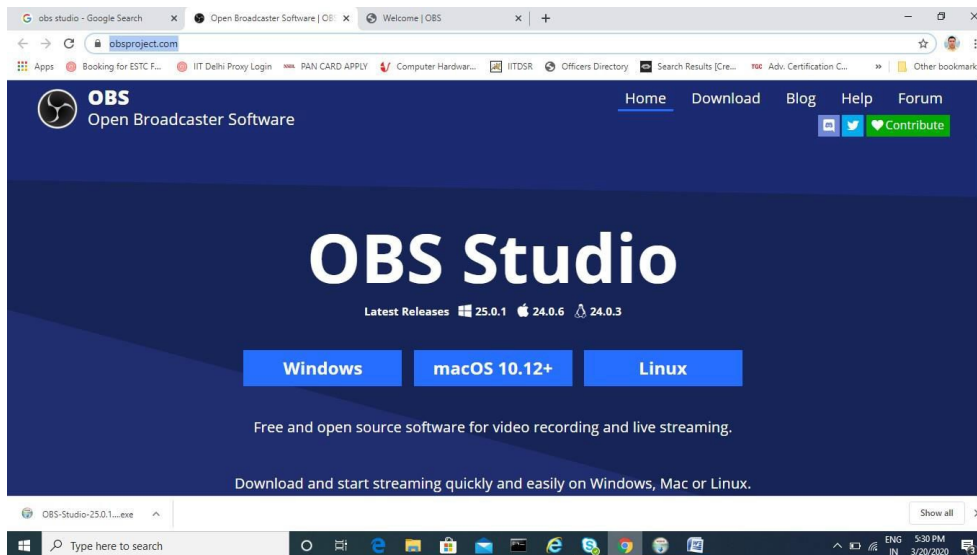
G obs studio - Google Search ×
Open Broadcaster Software | OB ×
Welcome | OBS ×
+

obsproject.com

Apps Booking for ESTC F... IIT Delhi Proxy Login PAN CARD APPLY Computer Hardwar... IITDSR Officers Directory Search Results [Cre... Adv. Certification C... » Other bookmarks

OBS
Open Broadcaster Software

Home Download Blog Help Forum

Contribute

OBS Studio

Latest Releases 25.0.1 24.0.6 24.0.3

Windows macOS 10.12+ Linux

Free and open source software for video recording and live streaming.

Download and start streaming quickly and easily on Windows, Mac or Linux.

OBS-Studio-25.0.1....exe ^

Show all

Type here to search

ENG IN 5:30 PM 3/20/2020